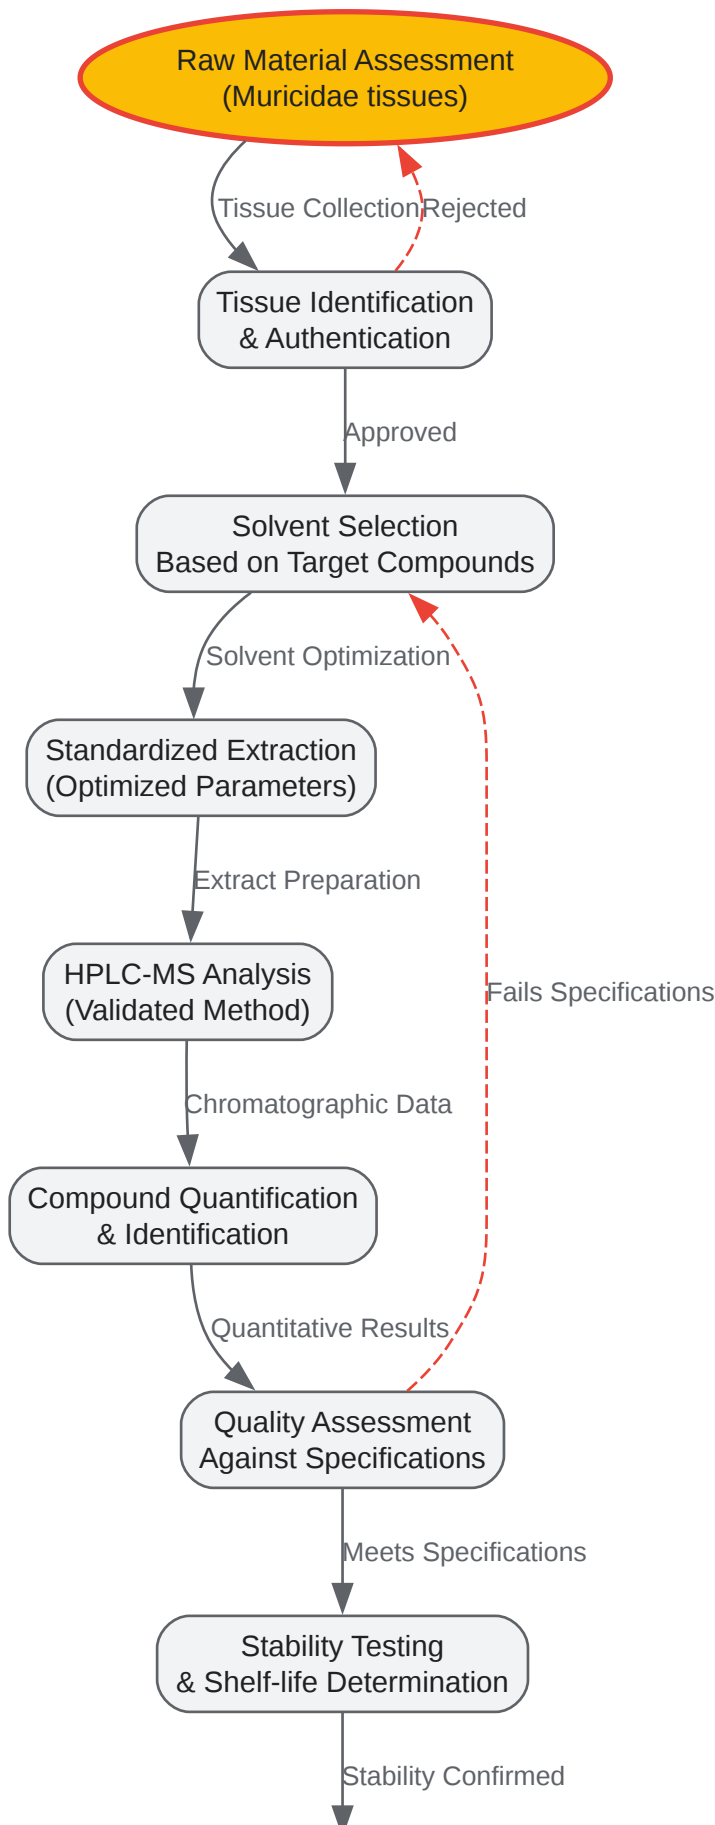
Raw Material Assessment
(Muricidae tissues)

Tissue Collection

Rejected

Tissue Identification
& Authentication

Approved

Solvent Selection
Based on Target Compounds

Solvent Optimization

Standardized Extraction
(Optimized Parameters)

Extract Preparation

HPLC-MS Analysis
(Validated Method)

Fails Specifications

Chromatographic Data

Compound Quantification
& Identification

Quantitative Results

Quality Assessment
Against Specifications

Meets Specifications

Stability Testing
& Shelf-life Determination

Stability Confirmed